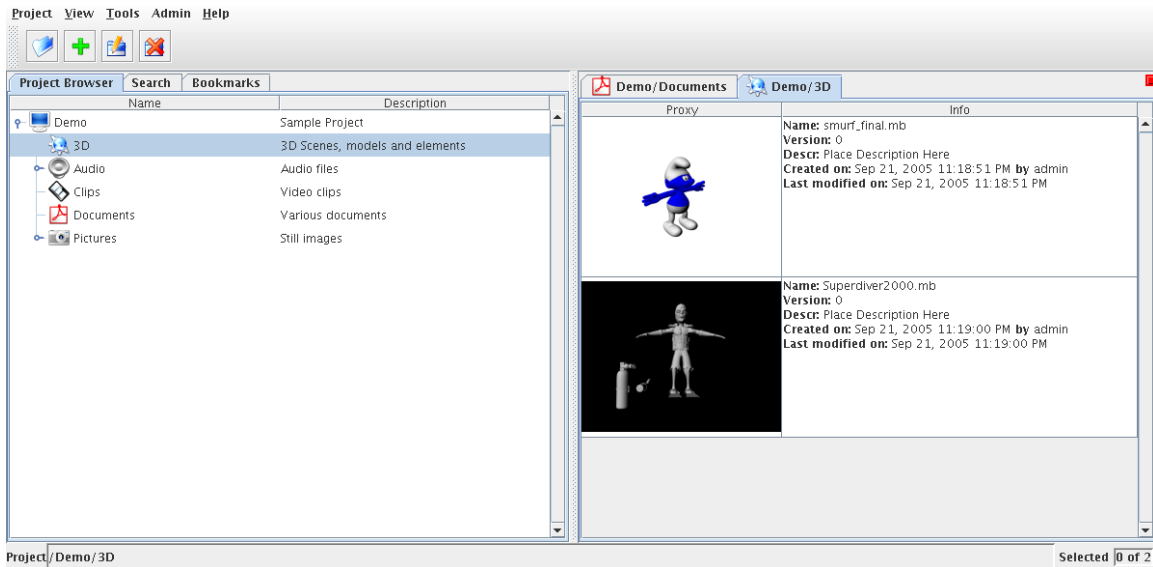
Project View Tools Admin Help

Project Browser | Search | Bookmarks

| Name | Description |
|---|---|
| Demo | Sample Project |
| 3D | 3D Scenes, models and elements |
| Audio | Audio files |
| Clips | Video clips |
| Documents | Various documents |
| Pictures | Still images |

Demo/Documents | Demo/3D

| Proxy | Info |
|---|---|
| | **Name:** smurf_final.mb **Version:** 0 **Descr:** Place Description Here **Created on:** Sep 21, 2005 11:18:51 PM **by** admin **Last modified on:** Sep 21, 2005 11:18:51 PM |
| | **Name:** Superdiver2000.mb **Version:** 0 **Descr:** Place Description Here **Created on:** Sep 21, 2005 11:19:00 PM **by** admin **Last modified on:** Sep 21, 2005 11:19:00 PM |

Project/Demo/3D

Selected 0 of 2